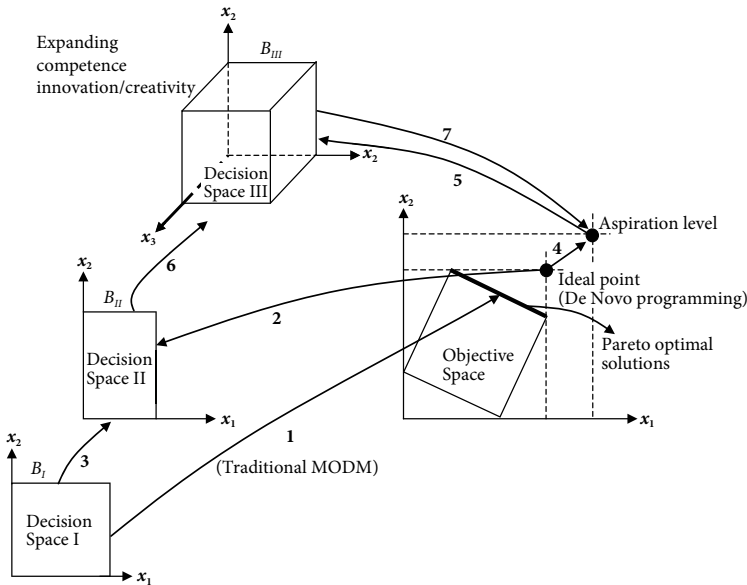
$x_2$

Expanding competence innovation/creativity

$B_{III}$

$x_2$

Decision Space III

$x_3$

7

5

$x_2$

Aspiration level

4

Ideal point (De Novo programming)

$x_2$

$B_{II}$

6

2

Decision Space II

Pareto optimal solutions

Objective Space

$x_1$

$x_1$

1

(Traditional MODM)

$x_2$

$B_I$

3

Decision Space I

$x_1$